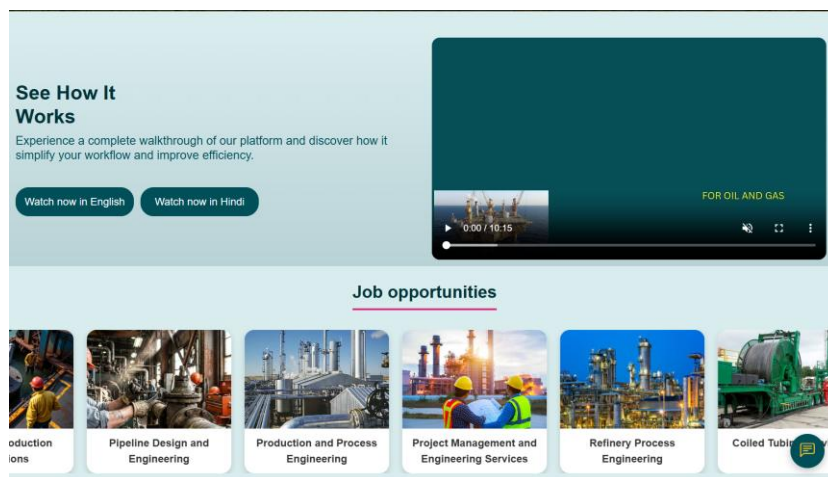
See How It Works

Experience a complete walkthrough of our platform and discover how it simplify your workflow and improve efficiency.

Watch now in English

Watch now in Hindi

FOR OIL AND GAS

0:00 / 10:15

Job opportunities

oduction
ions

Pipeline Design and Engineering

Production and Process Engineering

Project Management and Engineering Services

Refinery Process Engineering

Coiled Tubi